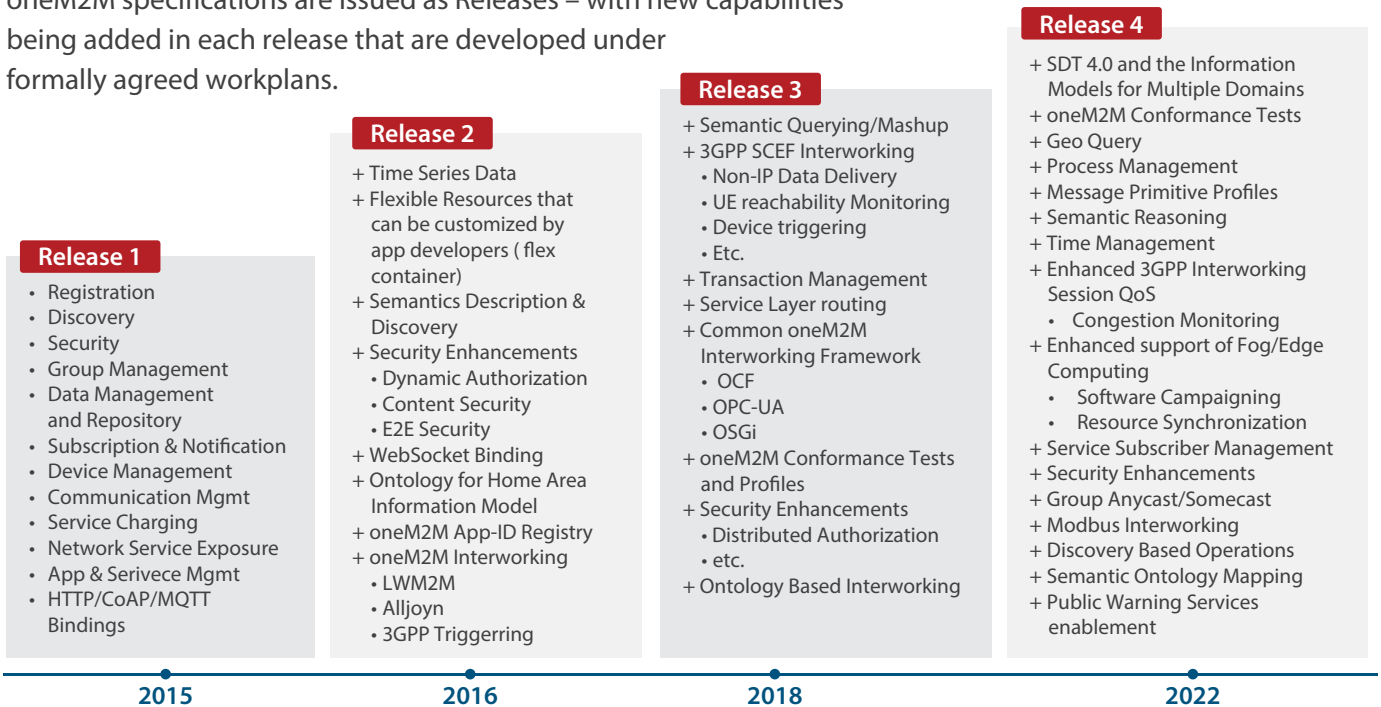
oneM2M specifications are issued as Releases – with new capabilities being added in each release that are developed under formally agreed workplans.

Release 1
• Registration
• Discovery
• Security
• Group Management
• Data Management and Repository
• Subscription & Notification
• Device Management
• Communication Mgmt
• Service Charging
• Network Service Exposure
• App & Serivece Mgmt
• HTTP/CoAP/MQTT Bindings

Release 2
+ Time Series Data
+ Flexible Resources that can be customized by app developers ( flex container)
+ Semantics Description & Discovery
+ Security Enhancements
• Dynamic Authorization
• Content Security
• E2E Security
+ WebSocket Binding
+ Ontology for Home Area Information Model
+ oneM2M App-ID Registry
+ oneM2M Interworking
• LWM2M
• Alljoyn
• 3GPP Triggerring

Release 3
+ Semantic Querying/Mashup
+ 3GPP SCEF Interworking
• Non-IP Data Delivery
• UE reachability Monitoring
• Device triggering
• Etc.
+ Transaction Management
+ Service Layer routing
+ Common oneM2M Interworking Framework
• OCF
• OPC-UA
• OSGi
+ oneM2M Conformance Tests and Profiles
+ Security Enhancements
• Distributed Authorization
• etc.
+ Ontology Based Interworking

Release 4
+ SDT 4.0 and the Information Models for Multiple Domains
+ oneM2M Conformance Tests
+ Geo Query
+ Process Management
+ Message Primitive Profiles
+ Semantic Reasoning
+ Time Management
+ Enhanced 3GPP Interworking Session QoS
• Congestion Monitoring
+ Enhanced support of Fog/Edge Computing
• Software Campaigning
• Resource Synchronization
+ Service Subscriber Management
+ Security Enhancements
+ Group Anycast/Somecast
+ Modbus Interworking
+ Discovery Based Operations
+ Semantic Ontology Mapping
+ Public Warning Services enablement

2015
2016
2018
2022